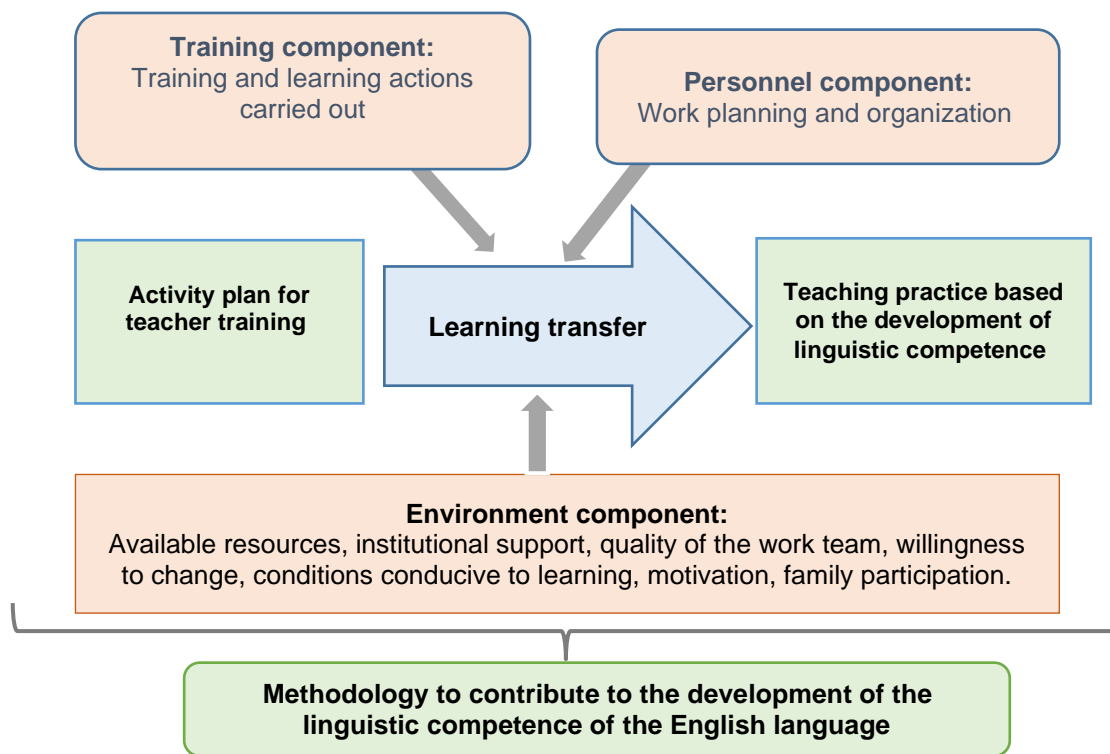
Training component:
Training and learning actions carried out

Personnel component:
Work planning and organization

Activity plan for teacher training

Learning transfer

Teaching practice based on the development of linguistic competence

Environment component:
Available resources, institutional support, quality of the work team, willingness to change, conditions conducive to learning, motivation, family participation.

Methodology to contribute to the development of the linguistic competence of the English language